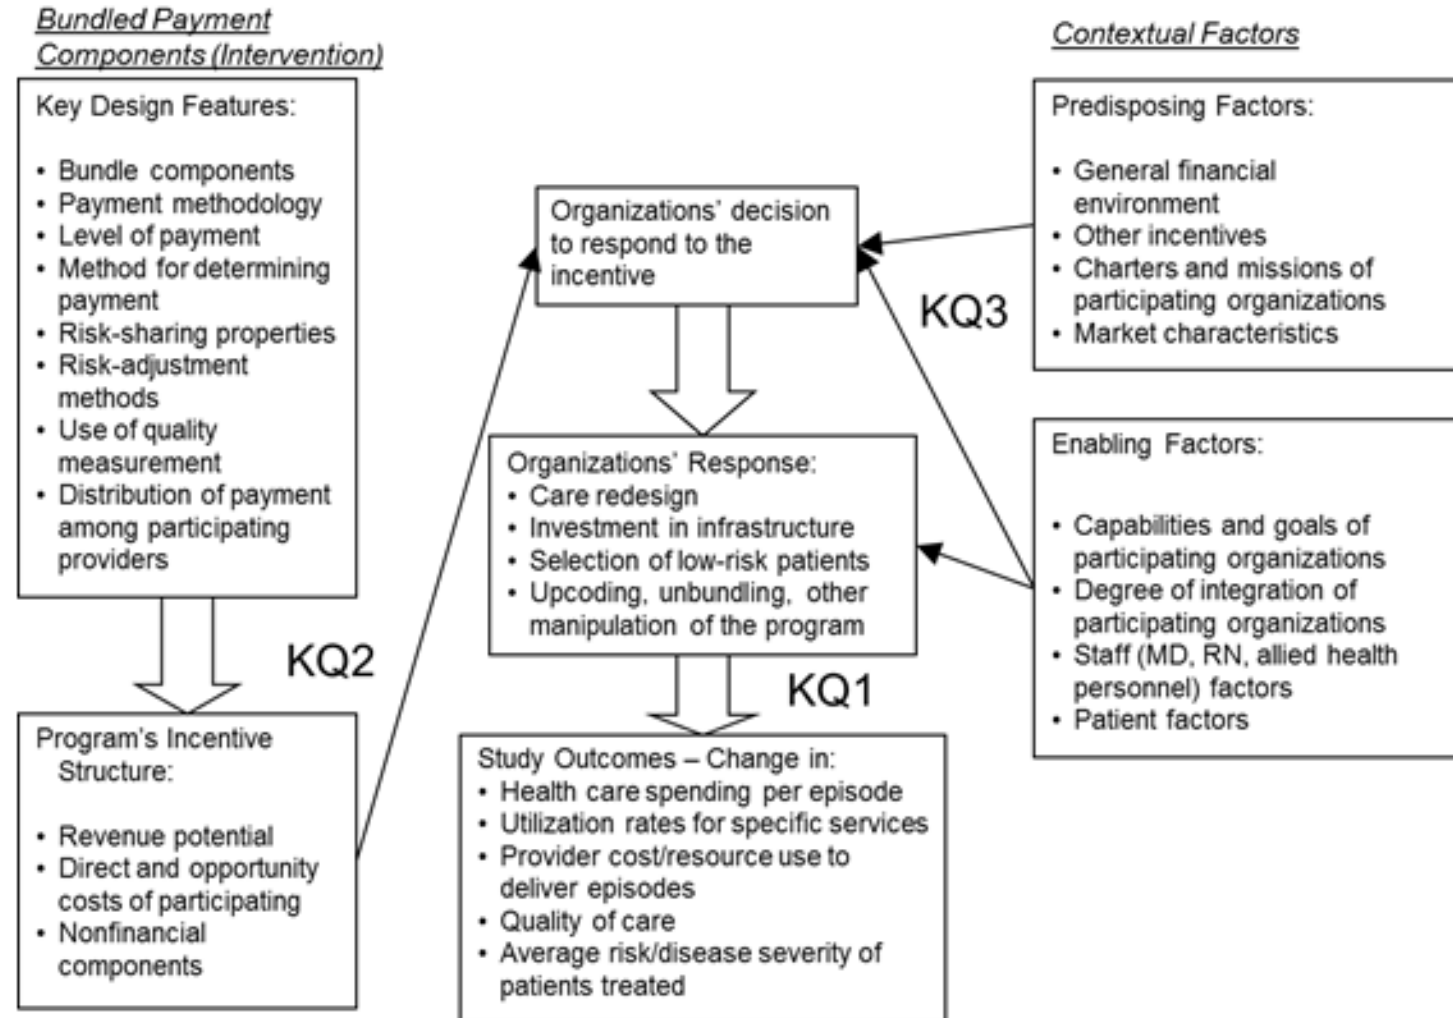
Bundled Payment Components (Intervention)

Key Design Features:

- Bundle components
- Payment methodology
- Level of payment
- Method for determining payment
- Risk-sharing properties
- Risk-adjustment methods
- Use of quality measurement
- Distribution of payment among participating providers

KQ2

Program's Incentive Structure:

- Revenue potential
- Direct and opportunity costs of participating
- Nonfinancial components

Organizations' decision to respond to the incentive

Organizations' Response:
- Care redesign
- Investment in infrastructure
- Selection of low-risk patients
- Upcoding, unbundling, other manipulation of the program

KQ1

Study Outcomes – Change in:
- Health care spending per episode
- Utilization rates for specific services
- Provider cost/resource use to deliver episodes
- Quality of care
- Average risk/disease severity of patients treated

KQ3

Contextual Factors

Predisposing Factors:

- General financial environment
- Other incentives
- Charters and missions of participating organizations
- Market characteristics

Enabling Factors:

- Capabilities and goals of participating organizations
- Degree of integration of participating organizations
- Staff (MD, RN, allied health personnel) factors
- Patient factors